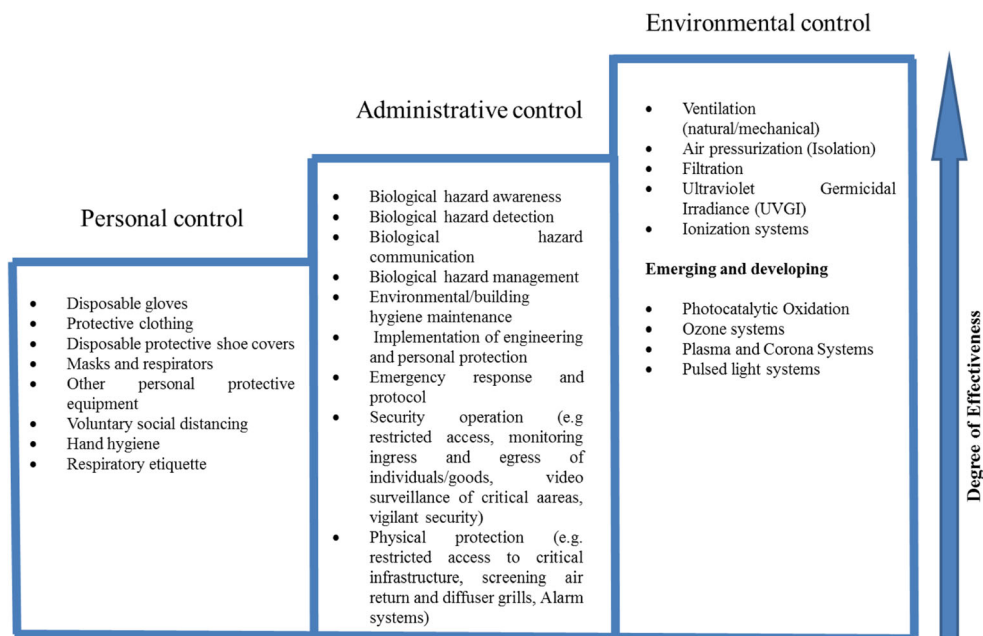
Personal control

- Disposable gloves
- Protective clothing
- Disposable protective shoe covers
- Masks and respirators
- Other personal protective equipment
- Voluntary social distancing
- Hand hygiene
- Respiratory etiquette

Administrative control

- Biological hazard awareness
- Biological hazard detection
- Biological hazard communication
- Biological hazard management
- Environmental/building hygiene maintenance
- Implementation of engineering and personal protection
- Emergency response and protocol
- Security operation (e.g restricted access, monitoring ingress and egress of individuals/goods, video surveillance of critical aareas, vigilant security)
- Physical protection (e.g. restricted access to critical infrastructure, screening air return and diffuser grills, Alarm systems)

Environmental control

- Ventilation (natural/mechanical)
- Air pressurization (Isolation)
- Filtration
- Ultraviolet Germicidal Irradiance (UVGI)
- Ionization systems

Emerging and developing

- Photocatalytic Oxidation
- Ozone systems
- Plasma and Corona Systems
- Pulsed light systems

Degree of Effectiveness